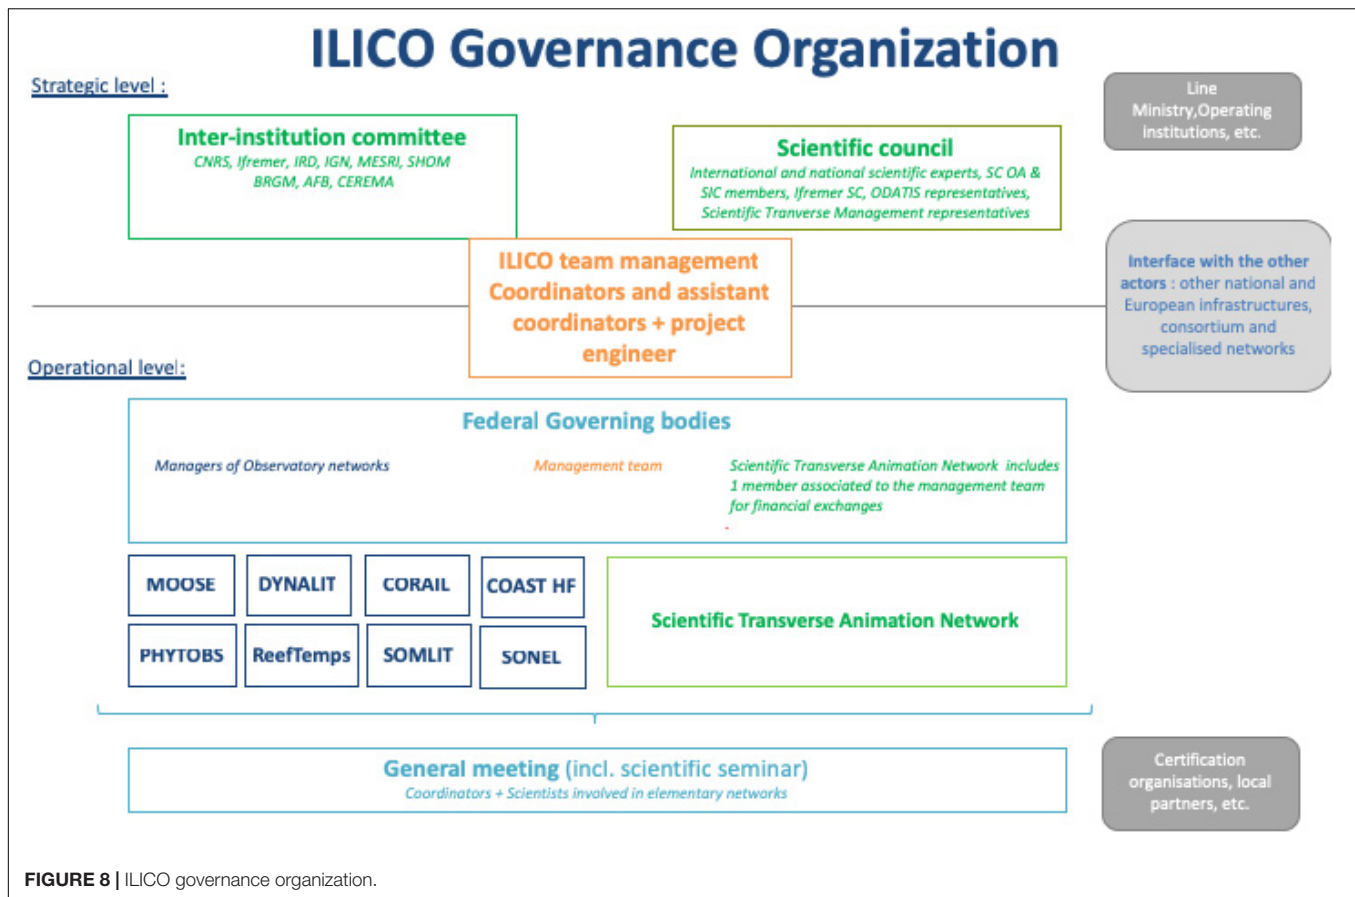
ILICO Governance Organization

Strategic level :

Line Ministry,Operating institutions, etc.

Inter-institution committee
CNRS, Ifremer, IRD, IGN, MESRI, SHOM BRGM, AFB, CEREMA

Scientific council
International and national scientific experts, SC OA & SIC members, Ifremer SC, ODATIS representatives, Scientific Tranverse Management representatives

ILICO team management Coordinators and assistant coordinators + project engineer

Interface with the other actors : other national and European infrastructures, consortium and specialised networks

Operational level:

Federal Governing bodies

Managers of Observatory networks

Management team

Scientific Transverse Animation Network includes 1 member associated to the management team for financial exchanges

MOOSE

DYNALIT

CORAIL

COAST HF

PHYTOBS

ReefTemps

SOMLIT

SONEL

Scientific Transverse Animation Network

General meeting (incl. scientific seminar)
Coordinators + Scientists involved in elementary networks

Certification organisations, local partners, etc.

FIGURE 8 | ILICO governance organization.